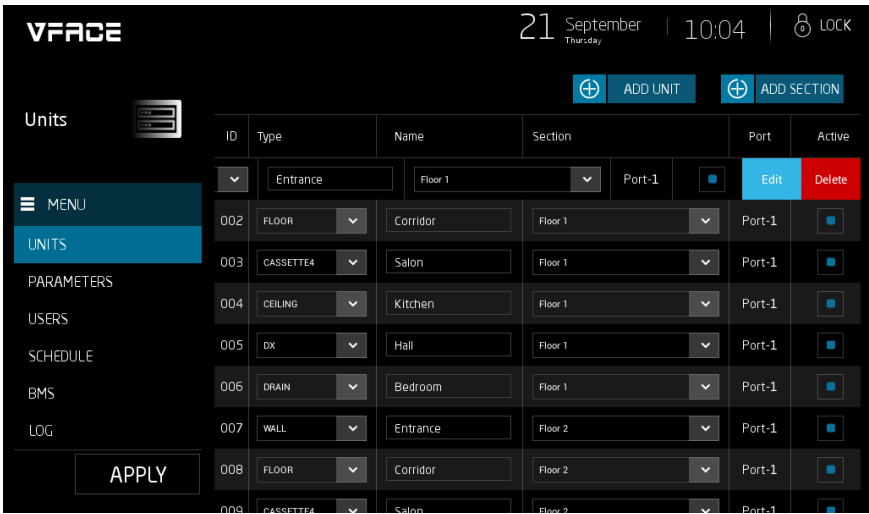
VFACE

21 September Thursday | 10:04 | LOCK

ADD UNIT ADD SECTION

Units

MENU
UNITS
PARAMETERS
USERS
SCHEDULE
BMS
LOG

APPLY

| ID | Type | Name | Section | Port | Active |
|---|---|---|---|---|---|
| | | Entrance | Floor 1 | Port-1 | Edit Delete |
| 002 | FLOOR | Corridor | Floor 1 | Port-1 | |
| 003 | CASSETTE4 | Salon | Floor 1 | Port-1 | |
| 004 | CEILING | Kitchen | Floor 1 | Port-1 | |
| 005 | DX | Hall | Floor 1 | Port-1 | |
| 006 | DRAIN | Bedroom | Floor 1 | Port-1 | |
| 007 | WALL | Entrance | Floor 2 | Port-1 | |
| 008 | FLOOR | Corridor | Floor 2 | Port-1 | |
| 009 | CASSETTE4 | Salon | Floor 2 | Port-1 | |